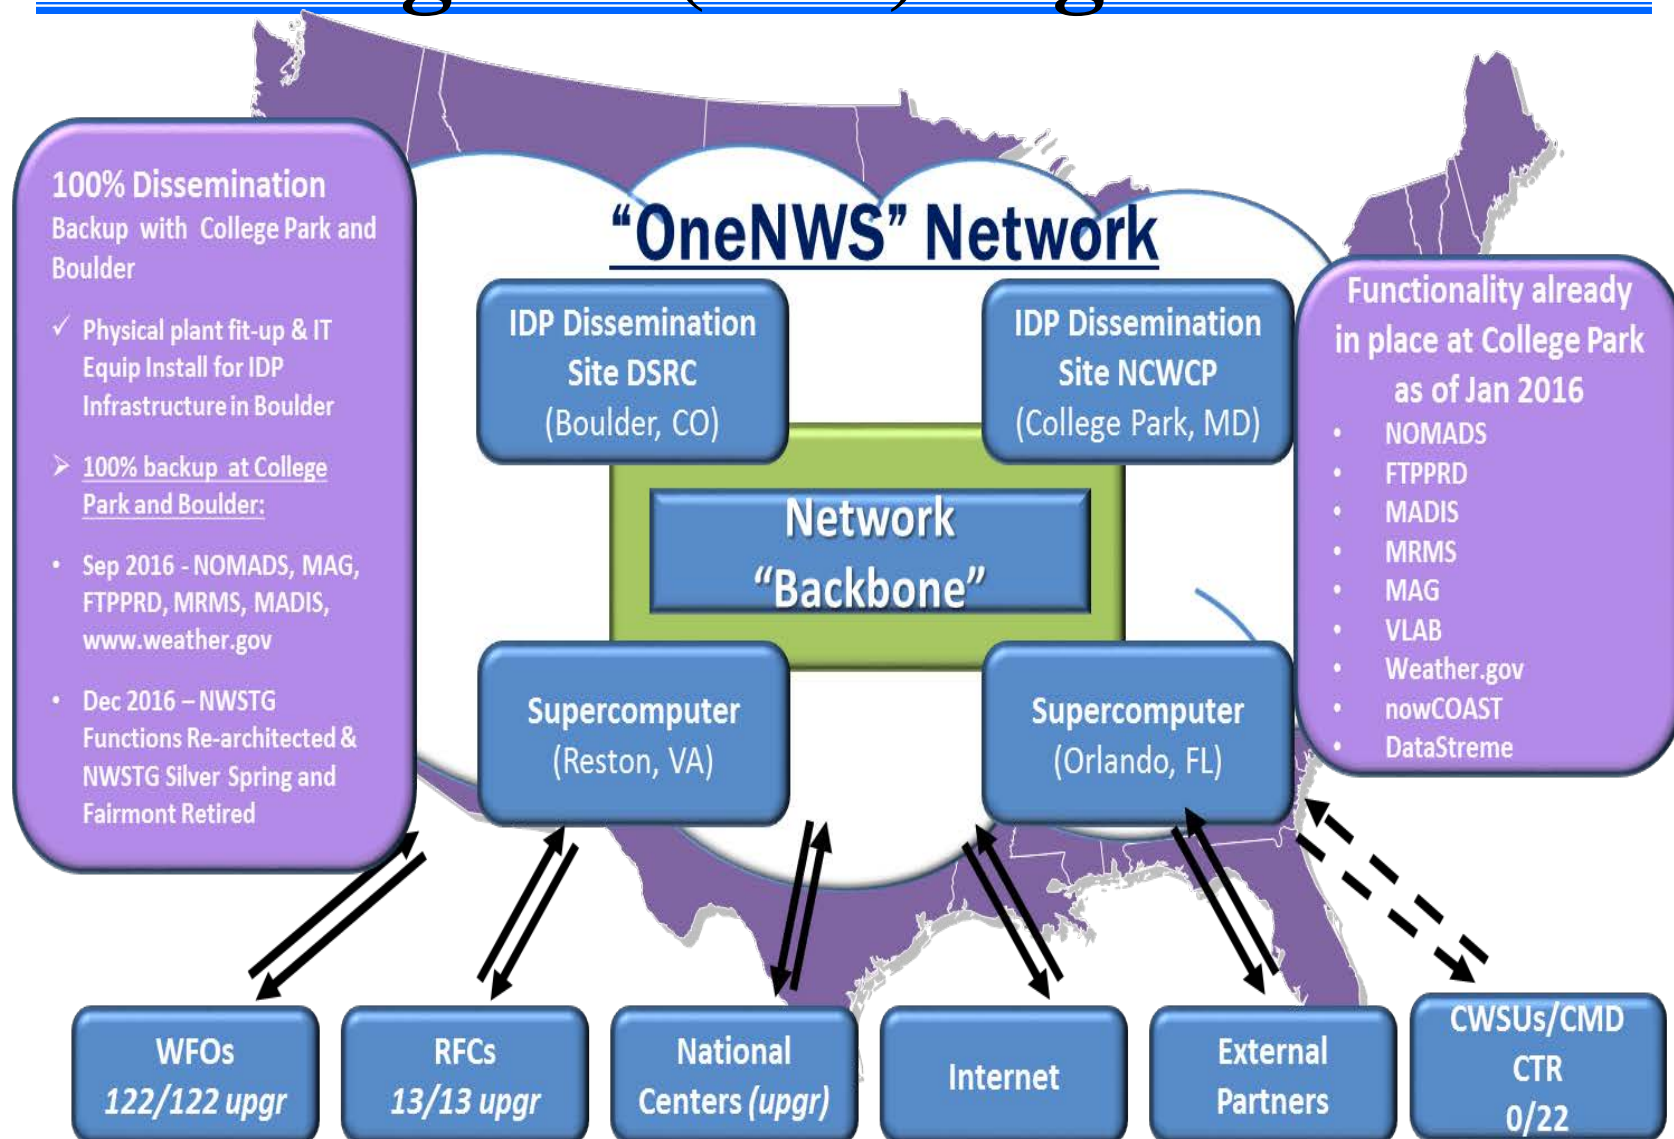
100% Dissemination Backup with College Park and Boulder

✓ Physical plant fit-up & IT Equip Install for IDP Infrastructure in Boulder

➤ 100% backup at College Park and Boulder:

• Sep 2016 - NOMADS, MAG, FTPPRD, MRMS, MADIS, www.weather.gov

• Dec 2016 – NWSTG Functions Re-architected & NWSTG Silver Spring and Fairmont Retired

"OneNWS" Network

IDP Dissemination Site DSRC (Boulder, CO)

IDP Dissemination Site NCWCP (College Park, MD)

Network "Backbone"

Supercomputer (Reston, VA)

Supercomputer (Orlando, FL)

Functionality already in place at College Park as of Jan 2016

• NOMADS
• FTPPRD
• MADIS
• MRMS
• MAG
• VLAB
• Weather.gov
• nowCOAST
• DataStreme

WFOs 122/122 upgr

RFCs 13/13 upgr

National Centers (upgr)

Internet

External Partners

CWSUs/CMD CTR 0/22